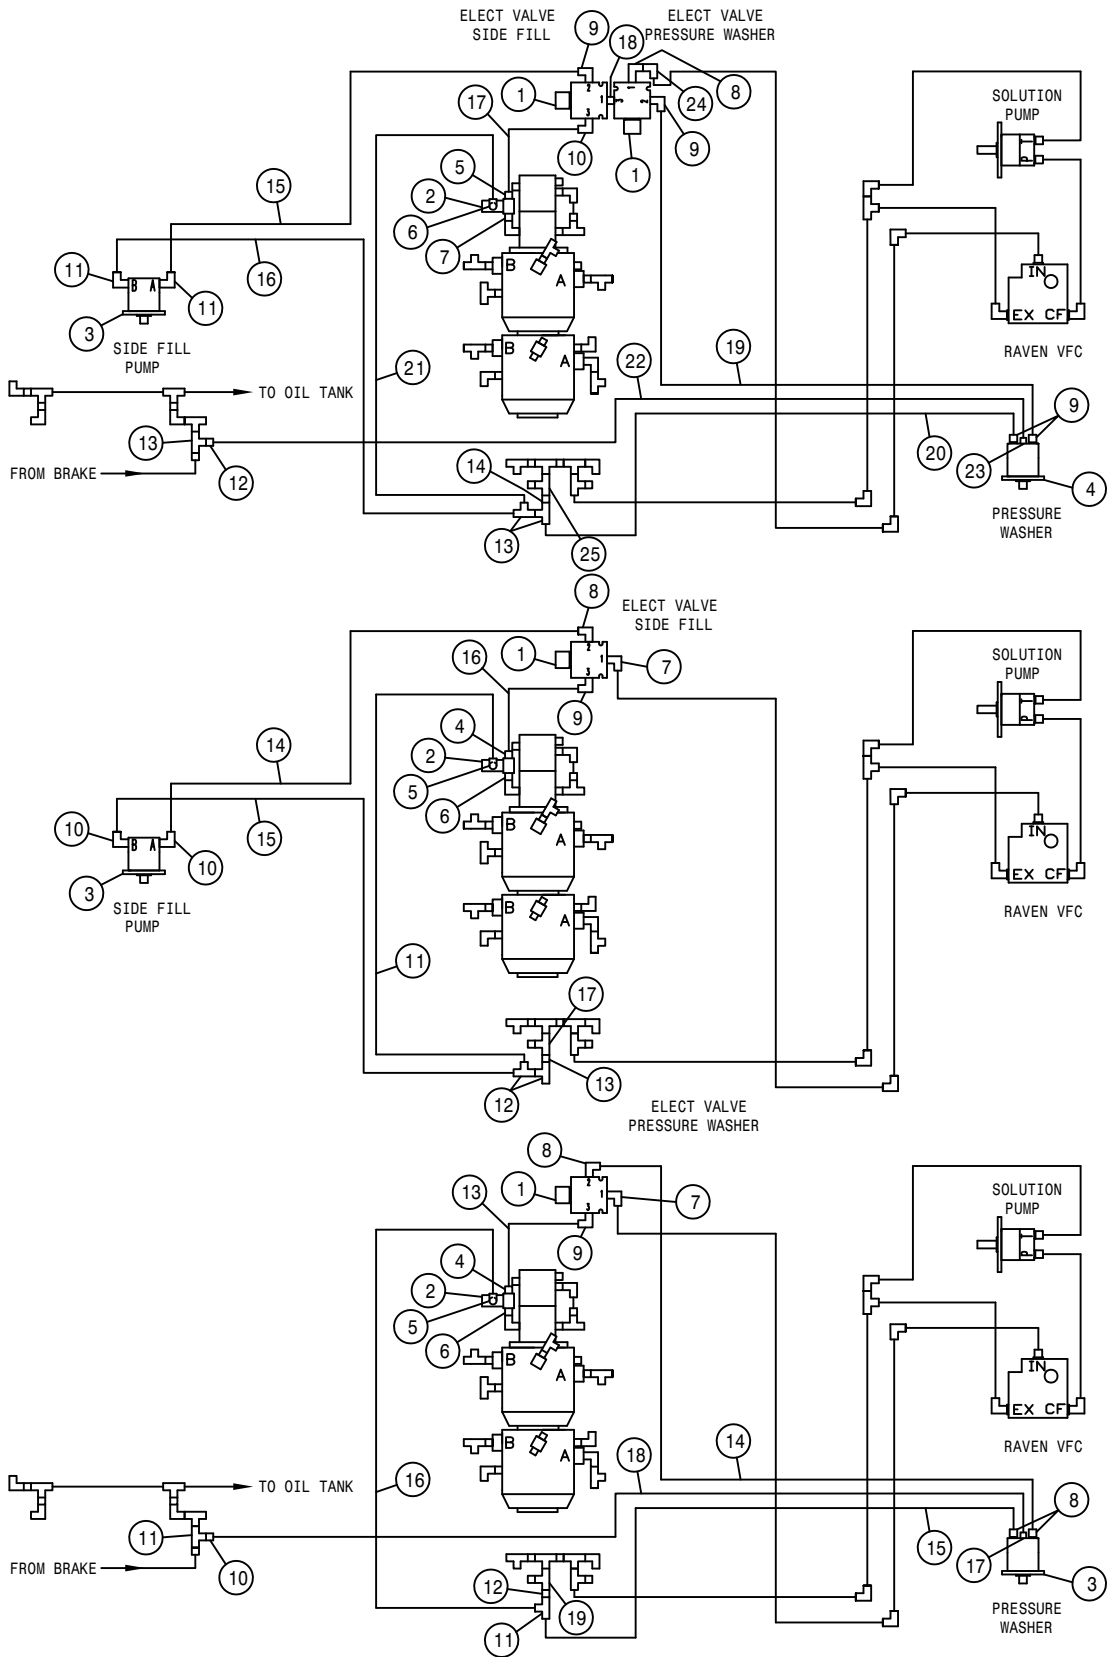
ELECT VALVE SIDE FILL
ELECT VALVE PRESSURE WASHER
9
18
8
24
1
1
9
17
10
1
15
5
2
6
7
11
16
B A
11
3
SIDE FILL PUMP
B
A
B
A
SOLUTION PUMP
IN
EX CF
RAVEN VFC
21
22
19
TO OIL TANK
13
12
FROM BRAKE
9
20
23
4
PRESSURE WASHER
14
13
25

8
ELECT VALVE SIDE FILL
1
7
16
9
4
2
5
6
14
15
10
B A
10
3
SIDE FILL PUMP
B
A
B
A
SOLUTION PUMP
IN
EX CF
RAVEN VFC
11
17
13
12

ELECT VALVE PRESSURE WASHER
8
1
7
13
9
4
2
5
6
B
A
B
A
SOLUTION PUMP
IN
EX CF
RAVEN VFC
14
18
TO OIL TANK
16
11
10
FROM BRAKE
8
15
17
3
PRESSURE WASHER
12
19
11